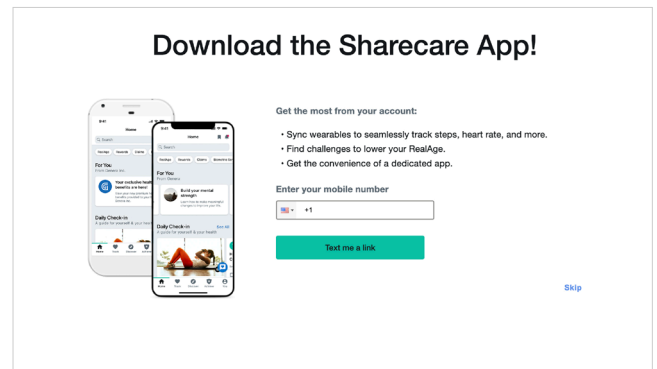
Download the Sharecare App!

Get the most from your account:

• Sync wearables to seamlessly track steps, heart rate, and more.
• Find challenges to lower your RealAge.
• Get the convenience of a dedicated app.

Enter your mobile number

+1

Text me a link

Skip

Home

Search

For You

Your exclusive health benefits are here!

Daily Check-in

A guide for yourself & your health

Home

Search

For You

Build your mental strength

Daily Check-in

See All

A guide for yourself & your health